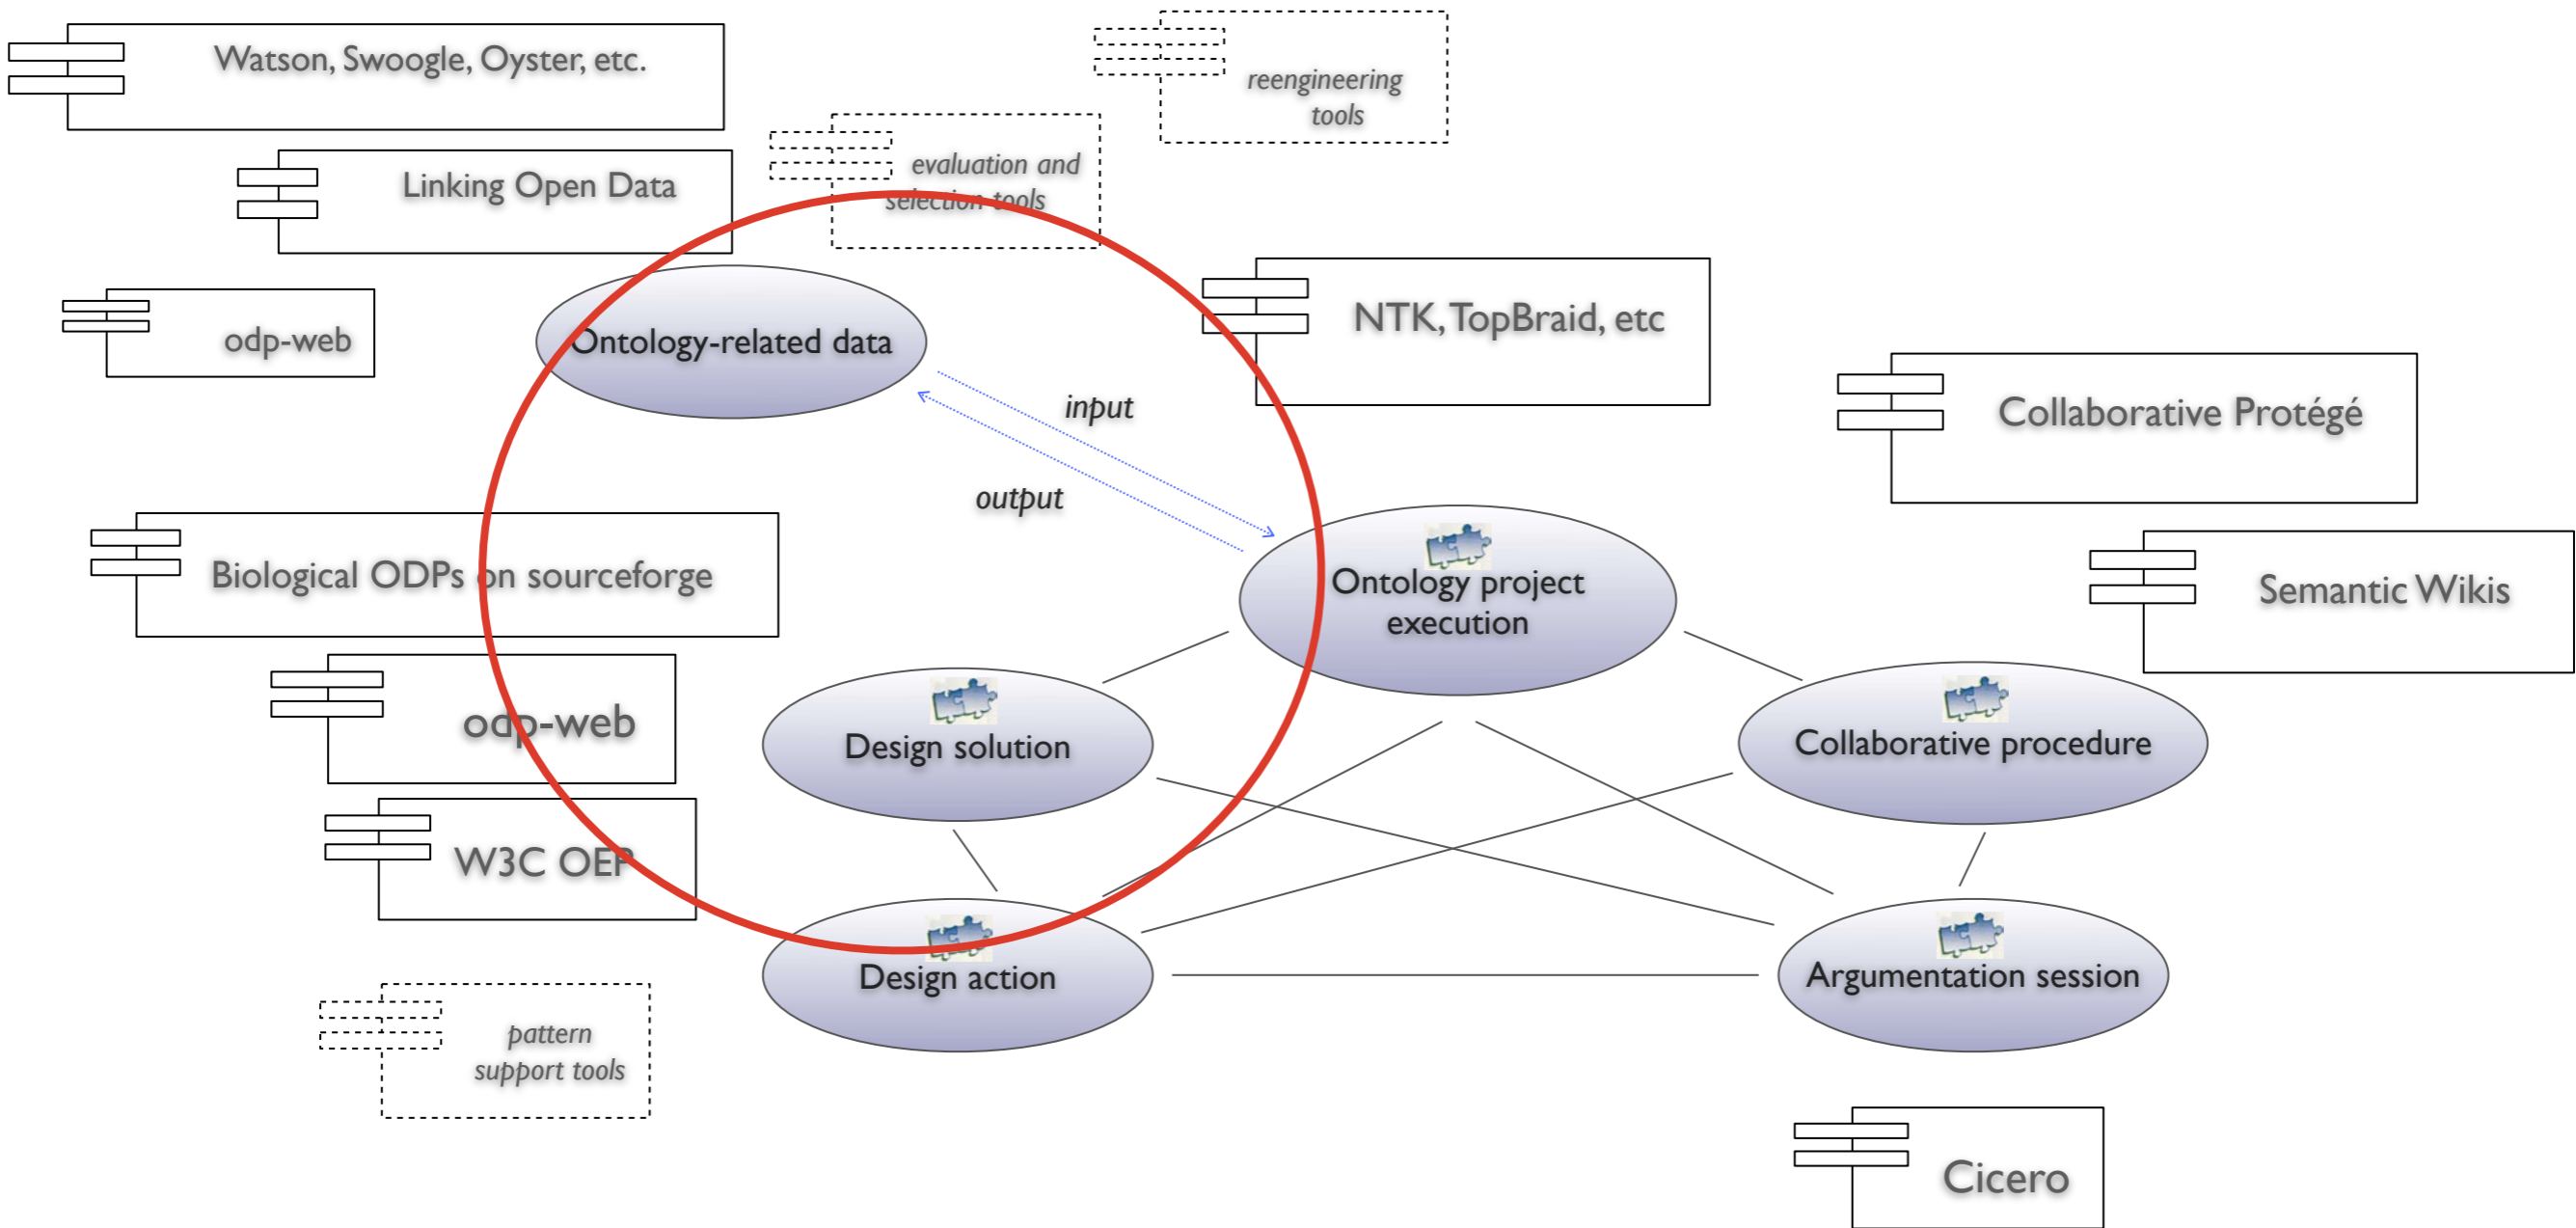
Watson, Swoogle, Oyster, etc.

reengineering tools

evaluation and selection tools

Linking Open Data

NTK, TopBraid, etc

odp-web

Ontology-related data

Collaborative Protégé

input

output

Biological ODPs on sourceforge

Ontology project execution

Semantic Wikis

odp-web

Design solution

Collaborative procedure

W3C OEP

Design action

Argumentation session

pattern support tools

Cicero